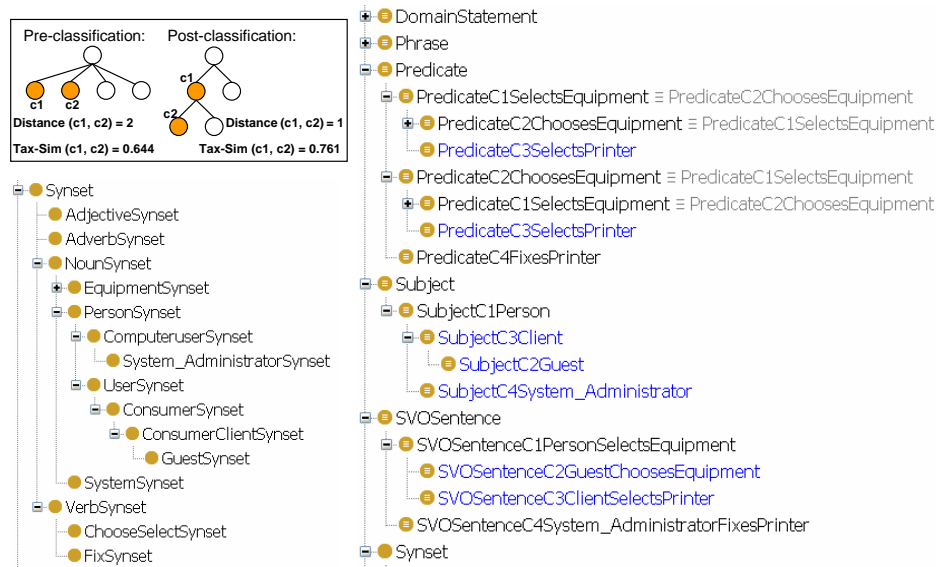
Pre-classification:

c1 c2

Distance (c1, c2) = 2

Tax-Sim (c1, c2) = 0.644

Post-classification:

c1

c2

Distance (c1, c2) = 1

Tax-Sim (c1, c2) = 0.761

Synset
AdjectiveSynset
AdverbSynset
NounSynset
EquipmentSynset
PersonSynset
ComputeruserSynset
System_AdministratorSynset
UserSynset
ConsumerSynset
ConsumerClientSynset
GuestSynset
SystemSynset
VerbSynset
ChooseSelectSynset
FixSynset

DomainStatement
Phrase
Predicate
PredicateC1SelectsEquipment ≡ PredicateC2ChoosesEquipment
PredicateC2ChoosesEquipment ≡ PredicateC1SelectsEquipment
PredicateC3SelectsPrinter
PredicateC2ChoosesEquipment ≡ PredicateC1SelectsEquipment
PredicateC1SelectsEquipment ≡ PredicateC2ChoosesEquipment
PredicateC3SelectsPrinter
PredicateC4FixesPrinter
Subject
SubjectC1Person
SubjectC3Client
SubjectC2Guest
SubjectC4System_Administrator
SVOSentence
SVOSentenceC1PersonSelectsEquipment
SVOSentenceC2GuestChoosesEquipment
SVOSentenceC3ClientSelectsPrinter
SVOSentenceC4System_AdministratorFixesPrinter
Synset